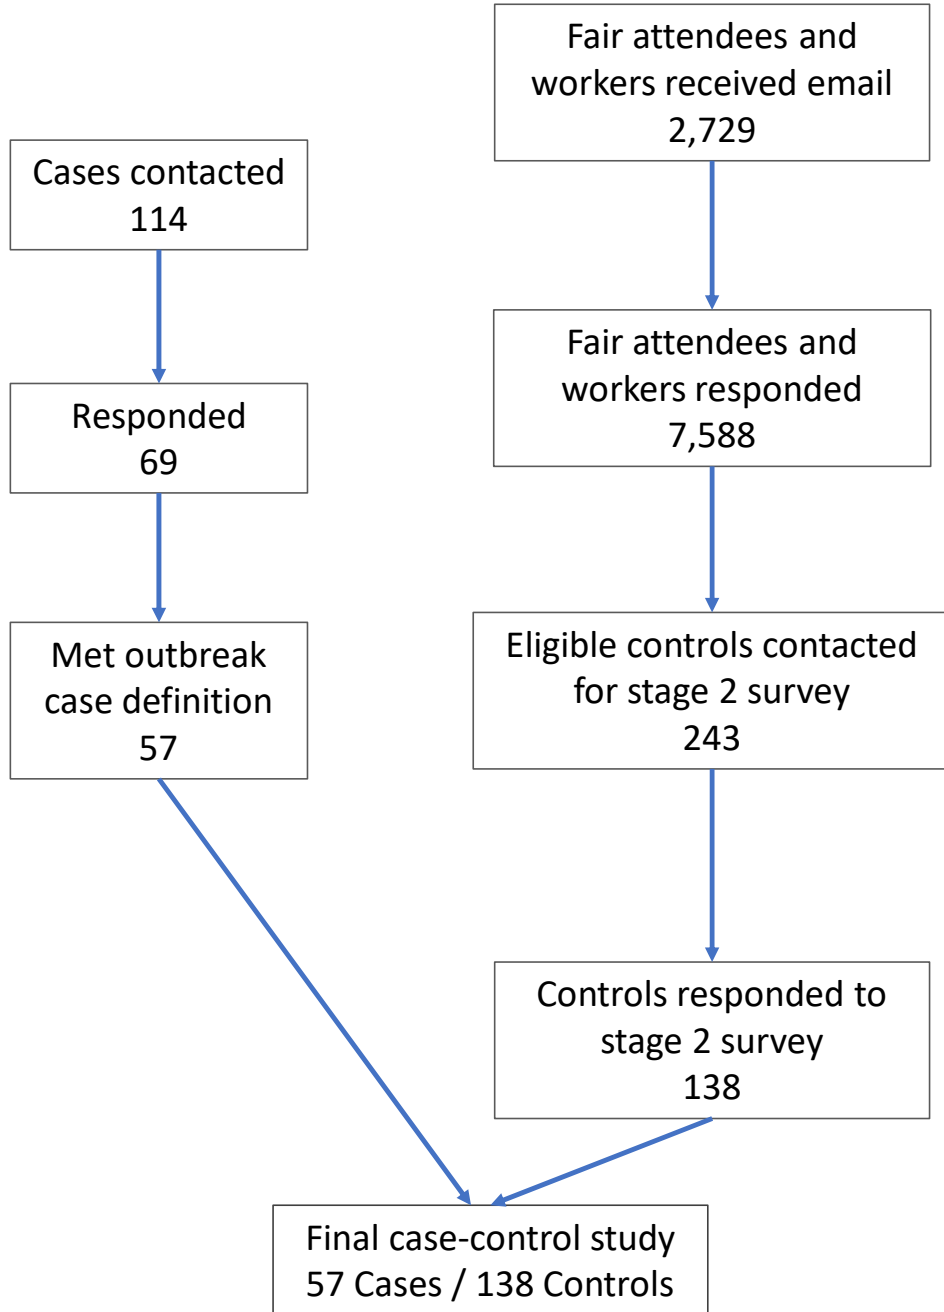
Fair attendees and workers received email
2,729

Cases contacted
114

Fair attendees and workers responded
7,588

Responded
69

Met outbreak case definition
57

Eligible controls contacted for stage 2 survey
243

Controls responded to stage 2 survey
138

Final case-control study
57 Cases / 138 Controls